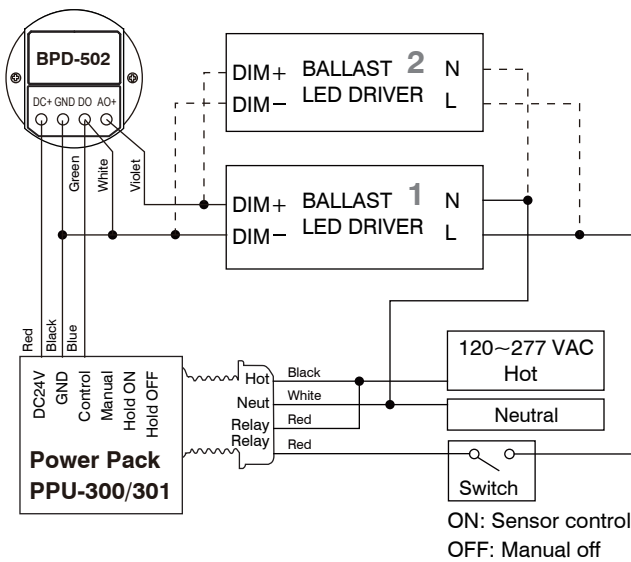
BPD-502

DC+ GND DO AO+

Green
White
Violet

DIM+ BALLAST 2 N
DIM− LED DRIVER L

DIM+ BALLAST 1 N
DIM− LED DRIVER L

Red
Black
Blue

DC24V
GND
Control
Manual
Hold ON
Hold OFF

Power Pack
PPU-300/301

Hot
Neut
Relay
Relay

Black
White
Red
Red

120~277 VAC
Hot

Neutral

Switch

ON: Sensor control
OFF: Manual off